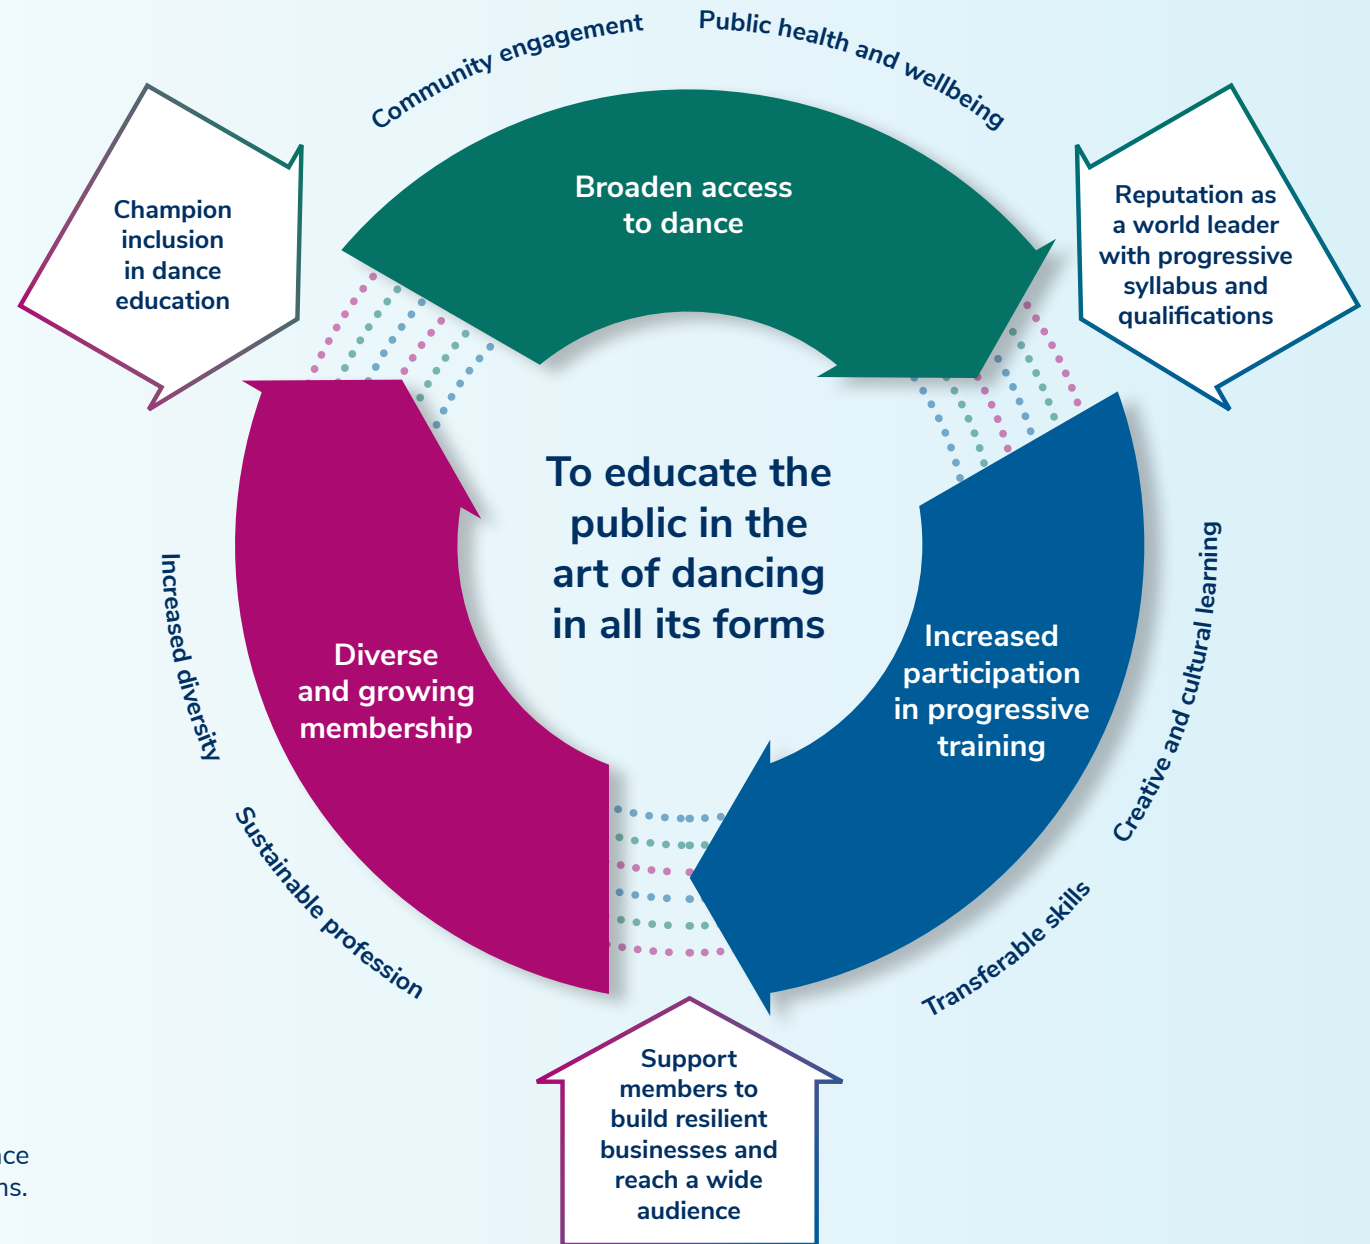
Community engagement

Public health and wellbeing

Champion inclusion in dance education

Broaden access to dance

Reputation as a world leader with progressive syllabus and qualifications

To educate the public in the art of dancing in all its forms

Increased diversity

Diverse and growing membership

Increased participation in progressive training

Creative and cultural learning

Sustainable profession

Transferable skills

Support members to build resilient businesses and reach a wide audience

nce
ns.